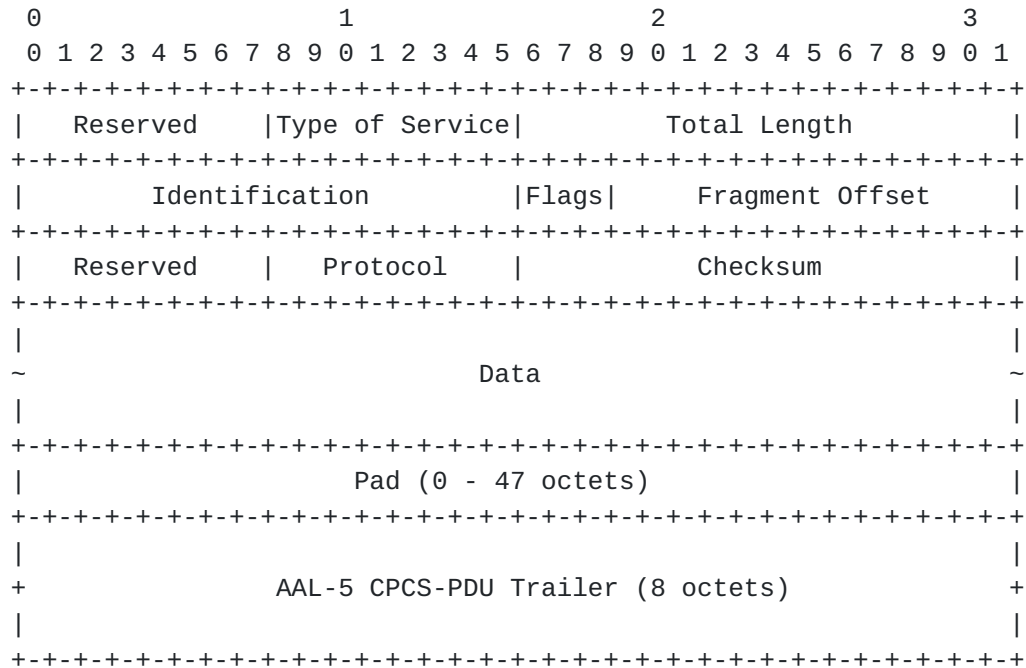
```
 0                   1                   2                   3
 0 1 2 3 4 5 6 7 8 9 0 1 2 3 4 5 6 7 8 9 0 1 2 3 4 5 6 7 8 9 0 1
+-+-+-+-+-+-+-+-+-+-+-+-+-+-+-+-+-+-+-+-+-+-+-+-+-+-+-+-+-+-+-+-+
|   Reserved    |Type of Service|          Total Length         |
+-+-+-+-+-+-+-+-+-+-+-+-+-+-+-+-+-+-+-+-+-+-+-+-+-+-+-+-+-+-+-+-+
|        Identification         |Flags|     Fragment Offset     |
+-+-+-+-+-+-+-+-+-+-+-+-+-+-+-+-+-+-+-+-+-+-+-+-+-+-+-+-+-+-+-+-+
|   Reserved    |   Protocol    |           Checksum            |
+-+-+-+-+-+-+-+-+-+-+-+-+-+-+-+-+-+-+-+-+-+-+-+-+-+-+-+-+-+-+-+-+
|                                                               |
~                              Data                             ~
|                                                               |
+-+-+-+-+-+-+-+-+-+-+-+-+-+-+-+-+-+-+-+-+-+-+-+-+-+-+-+-+-+-+-+-+
|                      Pad (0 - 47 octets)                      |
+-+-+-+-+-+-+-+-+-+-+-+-+-+-+-+-+-+-+-+-+-+-+-+-+-+-+-+-+-+-+-+-+
|                                                               |
+               AAL-5 CPCS-PDU Trailer (8 octets)               +
|                                                               |
+-+-+-+-+-+-+-+-+-+-+-+-+-+-+-+-+-+-+-+-+-+-+-+-+-+-+-+-+-+-+-+-+
```